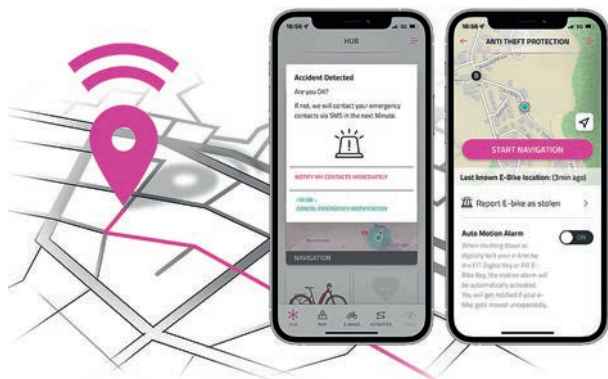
16:58
HUB

Accident Detected

Are you OK?

If not, we will contact your emergency contacts via SMS in the next Minute.

NOTIFY MY CONTACTS IMMEDIATELY

- 00:38 -
CANCEL EMERGENCY NOTIFICATION

NAVIGATION

HUB
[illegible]
E-BIKES
ACTIVITIES
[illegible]

16:58
ANTI THEFT PROTECTION

START NAVIGATION

Last known E-Bike location: (3min ago)

Report E-bike as stolen

Auto Motion Alarm
ON

When shutting down or digitally lock your e-bike via the FIT Digital Key or FIT E-Bike Key, the motion alarm will be automatically activated. You will get notified if your e-bike gets moved unexpectedly.